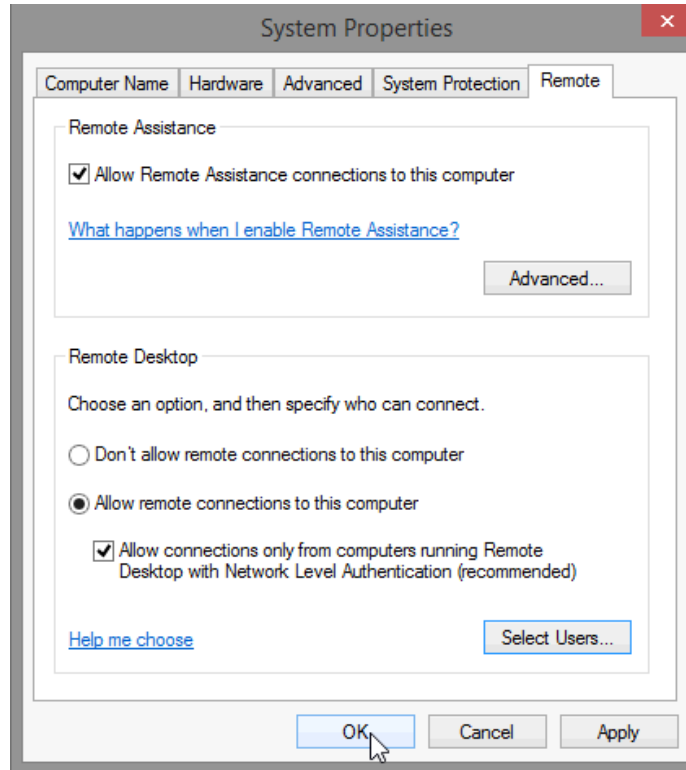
System Properties

Computer Name | Hardware | Advanced | System Protection | Remote

Remote Assistance

Allow Remote Assistance connections to this computer

What happens when I enable Remote Assistance?

Advanced...

Remote Desktop

Choose an option, and then specify who can connect.

Don't allow remote connections to this computer

Allow remote connections to this computer

Allow connections only from computers running Remote Desktop with Network Level Authentication (recommended)

Help me choose

Select Users...

OK

Cancel

Apply